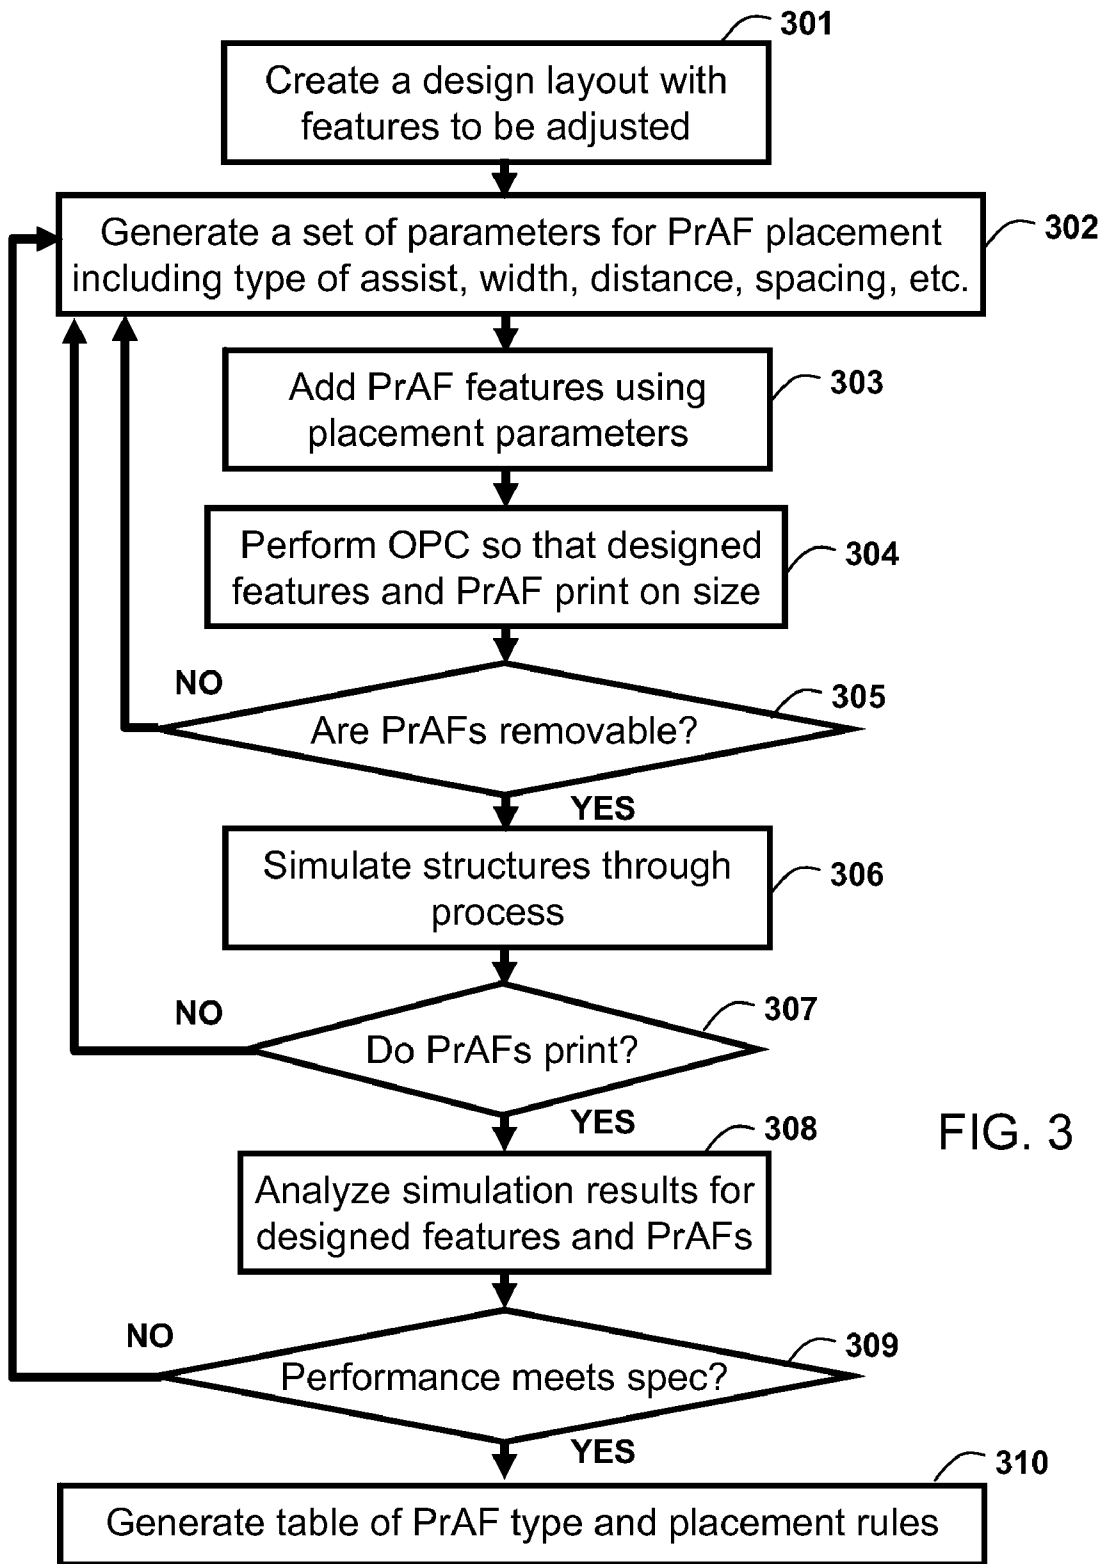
301

Create a design layout with features to be adjusted

Generate a set of parameters for PrAF placement including type of assist, width, distance, spacing, etc.

302

Add PrAF features using placement parameters

303

Perform OPC so that designed features and PrAF print on size

304

NO

Are PrAFs removable?

305

YES

Simulate structures through process

306

NO

Do PrAFs print?

307

YES

Analyze simulation results for designed features and PrAFs

308

FIG. 3

NO

Performance meets spec?

309

YES

310

Generate table of PrAF type and placement rules